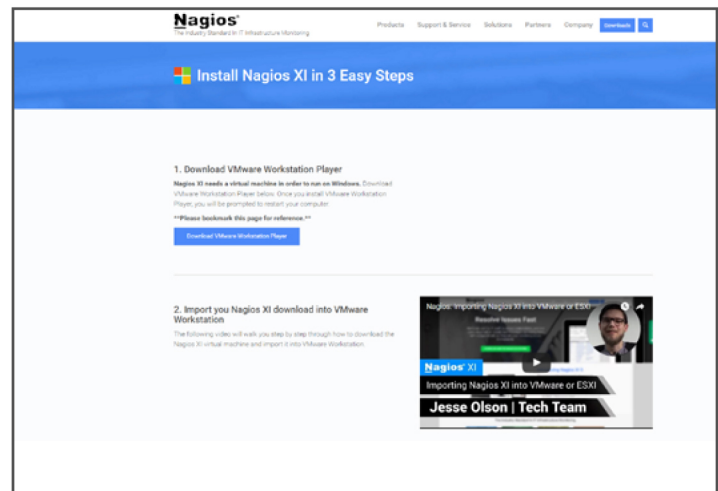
Nagios®
The Industry Standard In IT Infrastructure Monitoring

Products Support & Service Solutions Partners Company Downloads

Install Nagios XI in 3 Easy Steps

1. Download VMware Workstation Player

Nagios XI needs a virtual machine in order to run on Windows. Download VMware Workstation Player below. Once you install VMware Workstation Player, you will be prompted to restart your computer.

**Please bookmark this page for reference.**

Download VMware Workstation Player

2. Import you Nagios XI download into VMware Workstation

The following video will walk you step by step through how to download the Nagios XI virtual machine and import it into VMware Workstation.

Nagios: Importing Nagios XI into VMware or ESXi

Resolve Issues Fast

Nagios® XI

Importing Nagios XI into VMware or ESXI

Jesse Olson | Tech Team